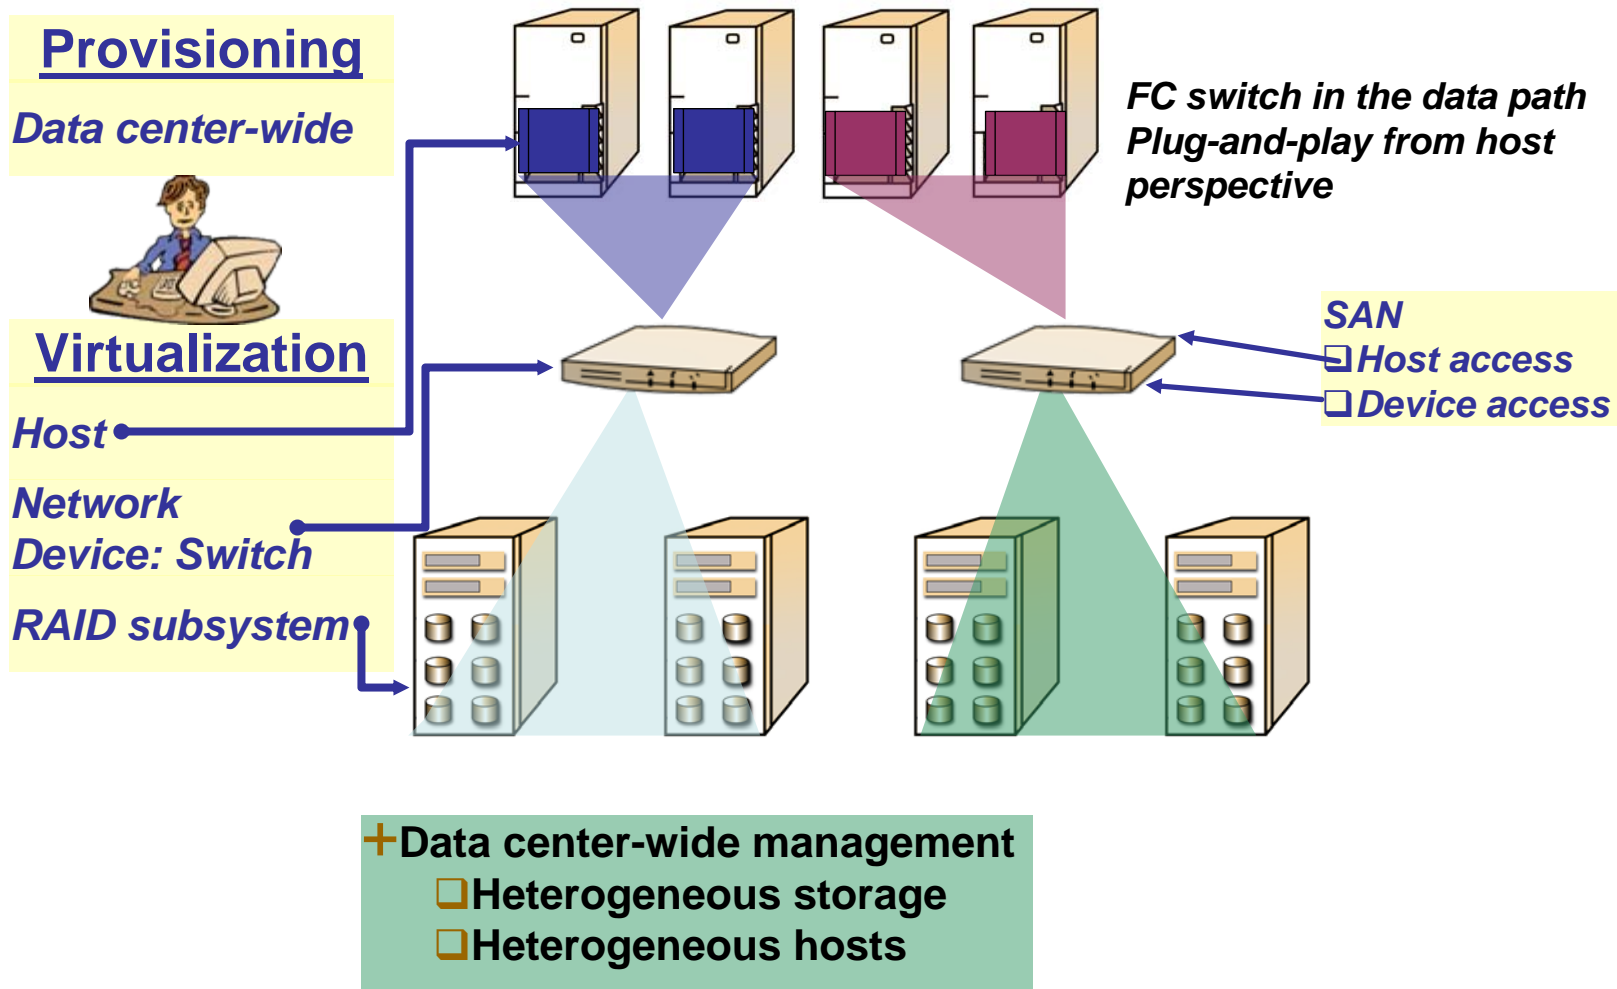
Provisioning

Data center-wide

Virtualization

Host

Network

Device: Switch

RAID subsystem

FC switch in the data path
Plug-and-play from host perspective

SAN
❑Host access
❑Device access

+Data center-wide management
❑Heterogeneous storage
❑Heterogeneous hosts